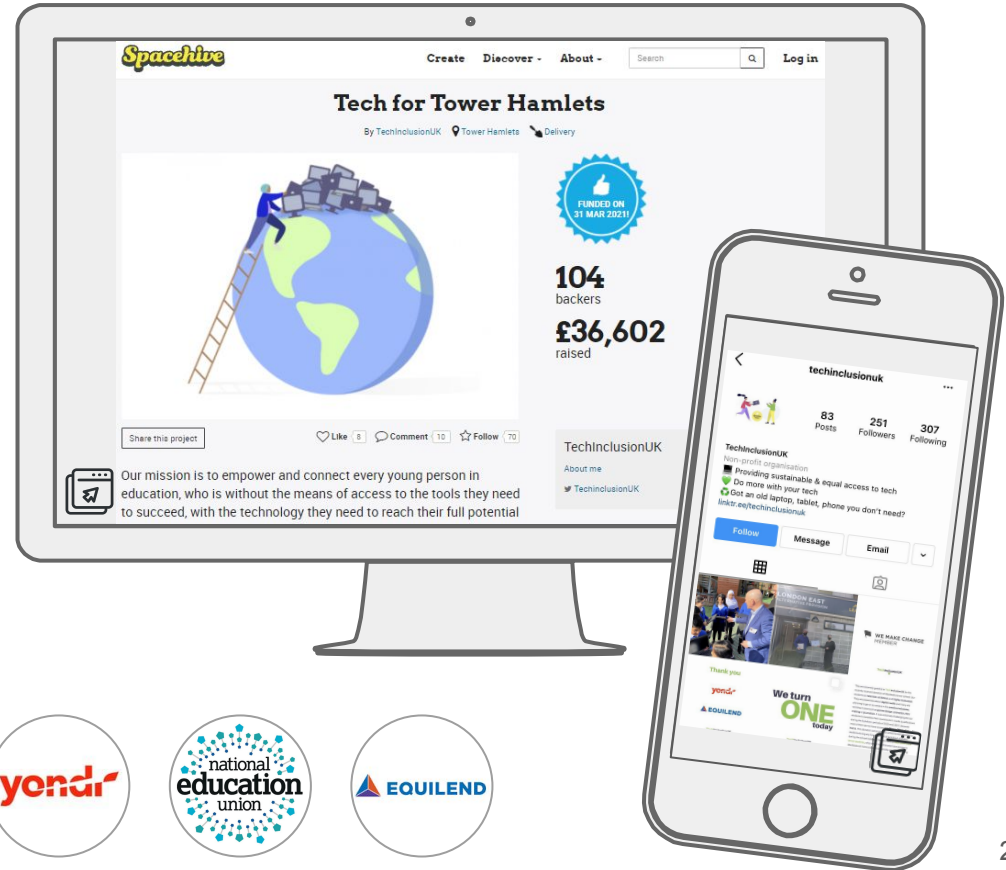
Spacehive

Create Discover About Search Log in

Tech for Tower Hamlets

By TechInclusionUK Tower Hamlets Delivery

FUNDED ON 31 MAR 2021!

104
backers

£36,602
raised

Share this project

Like 8 Comment 10 Follow 70

TechInclusionUK

About me

TechinclusionUK

Our mission is to empower and connect every young person in education, who is without the means of access to the tools they need to succeed, with the technology they need to reach their full potential

techinclusionuk

83 Posts
251 Followers
307 Following

TechInclusionUK
Non-profit organisation
Providing sustainable & equal access to tech
Do more with your tech
Got an old laptop, tablet, phone you don't need?
linktr.ee/techinclusionuk

Follow
Message
Email

LONDON EAST

WE MAKE CHANGE MEMBER

Thank you

yondr

EQUILEND

We turn ONE today

yondr

national education union

EQUILEND

2